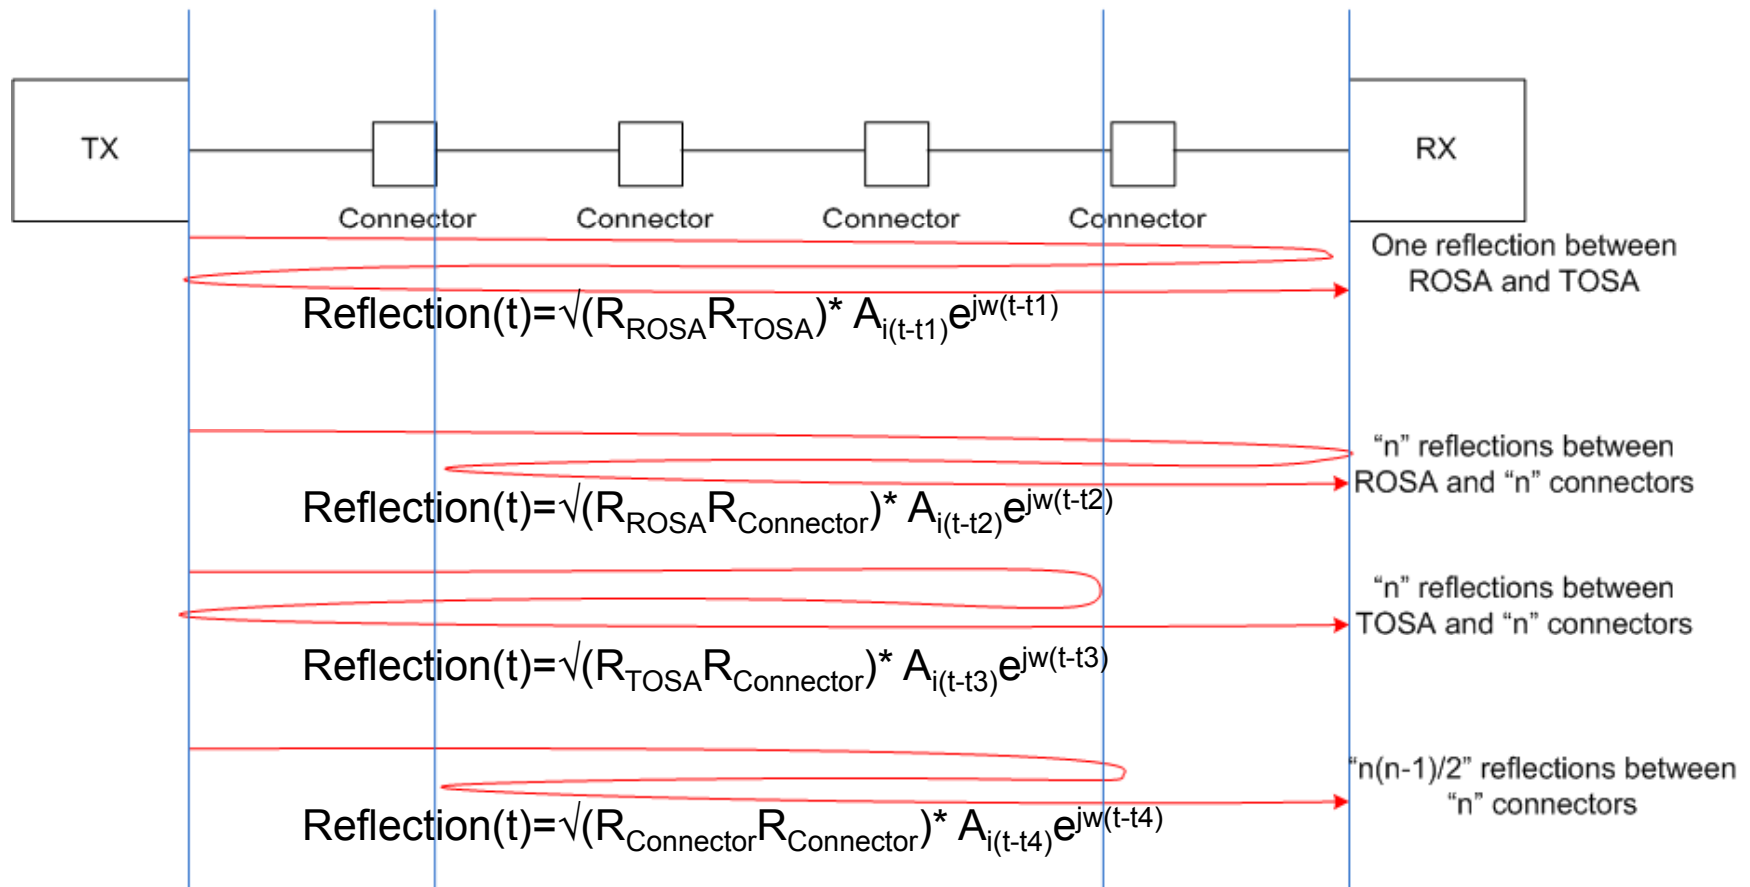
TX

RX

Connector

Connector

Connector

Connector

One reflection between ROSA and TOSA

Reflection(t)=$\sqrt{}(R_{ROSA}R_{TOSA})^{*} A_{i(t-t1)}e^{jw(t-t1)}$

“n” reflections between ROSA and “n” connectors

Reflection(t)=$\sqrt{}(R_{ROSA}R_{Connector})^{*} A_{i(t-t2)}e^{jw(t-t2)}$

“n” reflections between TOSA and “n” connectors

Reflection(t)=$\sqrt{}(R_{TOSA}R_{Connector})^{*} A_{i(t-t3)}e^{jw(t-t3)}$

“n(n-1)/2” reflections between “n” connectors

Reflection(t)=$\sqrt{}(R_{Connector}R_{Connector})^{*} A_{i(t-t4)}e^{jw(t-t4)}$